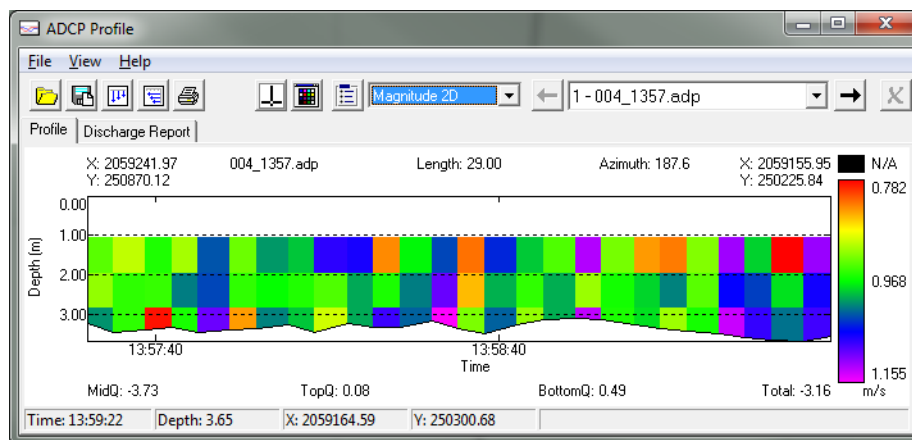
ADCP Profile

File View Help

Magnitude 2D

1 - 004_1357.adp

Profile Discharge Report

X: 2059241.97
Y: 250870.12

004_1357.adp

Length: 29.00

Azimuth: 187.6

X: 2059155.95
Y: 250225.84

N/A

0.782

0.968

1.155

m/s

Depth (m)

0.00

1.00

2.00

3.00

13:57:40

13:58:40

Time

MidQ: -3.73

TopQ: 0.08

BottomQ: 0.49

Total: -3.16

Time: 13:59:22

Depth: 3.65

X: 2059164.59

Y: 250300.68